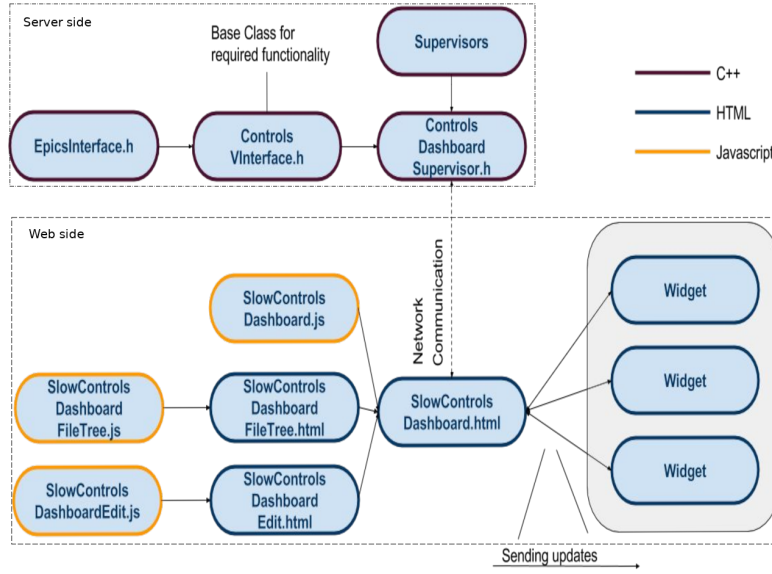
Server side

Base Class for required functionality

Supervisors

C++

HTML

Javascript

EpicsInterface.h

Controls VInterface.h

Controls Dashboard Supervisor.h

Web side

Network Communication

SlowControls Dashboard.js

SlowControls Dashboard FileTree.js

SlowControls Dashboard FileTree.html

SlowControls Dashboard.html

SlowControls DashboardEdit.js

SlowControls Dashboard Edit.html

Widget

Widget

Widget

Sending updates